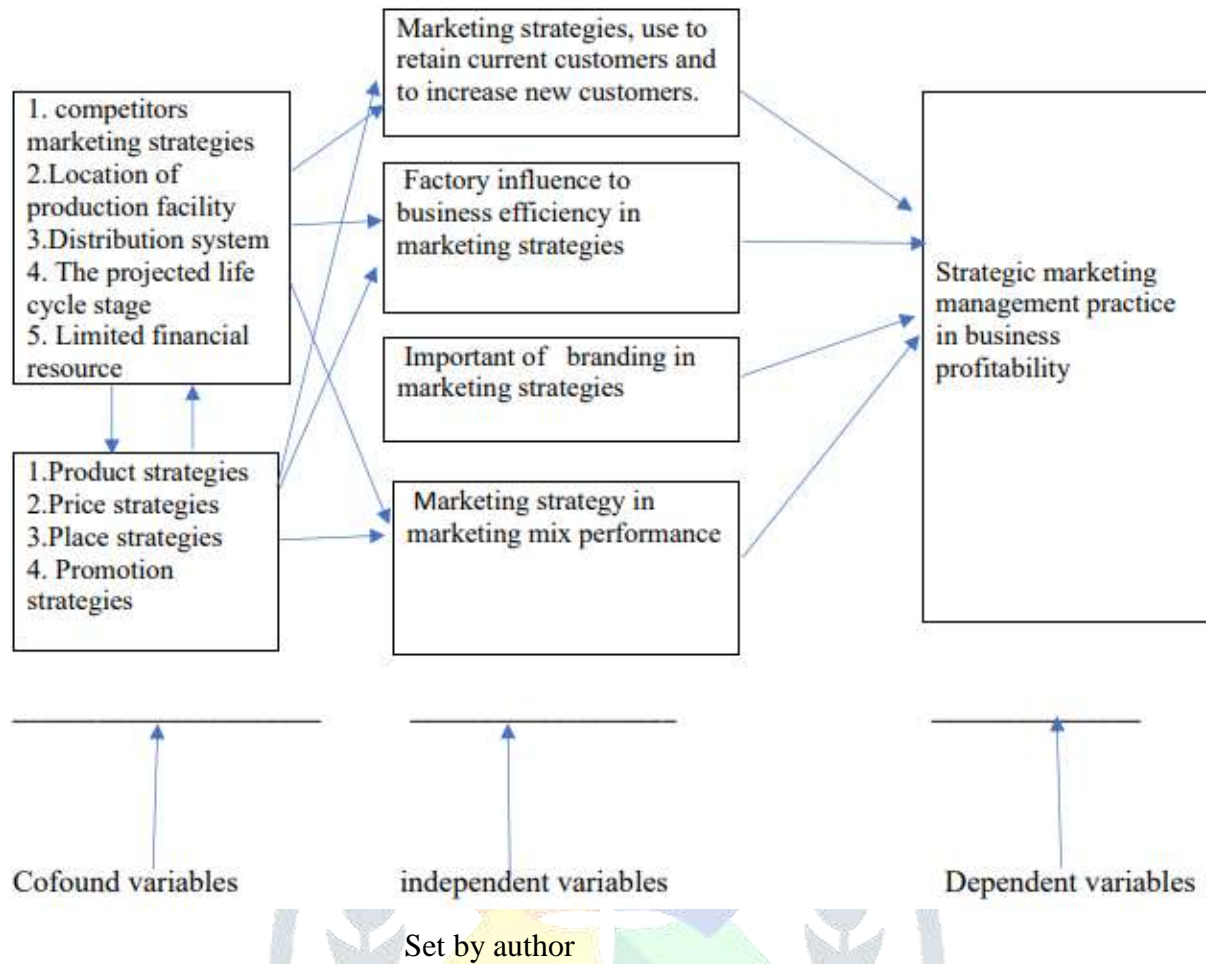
1. competitors marketing strategies
2.Location of production facility
3.Distribution system
4. The projected life cycle stage
5. Limited financial resource

1.Product strategies
2.Price strategies
3.Place strategies
4. Promotion strategies

Marketing strategies, use to retain current customers and to increase new customers.

Factory influence to business efficiency in marketing strategies

Important of branding in marketing strategies

Marketing strategy in marketing mix performance

Strategic marketing management practice in business profitability

Cofound variables

independent variables

Dependent variables

Set by author